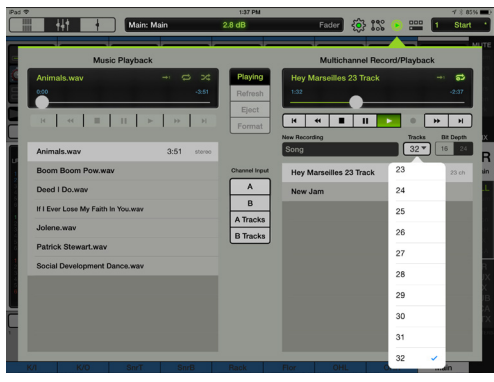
iPad
1:37 PM
81%
Main: Main
2.8 dB
Fader
1
Start

Music Playback
Animals.wav
0:00
-3:51
Playing
Refresh
Eject
Format
Animals.wav
3:51
Stereo
Boom Boom Pow.wav
Deed I Do.wav
If I Ever Lose My Faith In You.wav
Jolene.wav
Patrick Stewart.wav
Social Development Dance.wav
Channel Input
A
B
A Tracks
B Tracks

Multichannel Record/Playback
Hey Marseilles 23 Track
1:32
-2:37
New Recording
Tracks
Bit Depth
Song
32
16
24
Hey Marseilles 23 Track
23 ch
New Jam
23
24
25
26
27
28
29
30
31
32
MUTE
Main